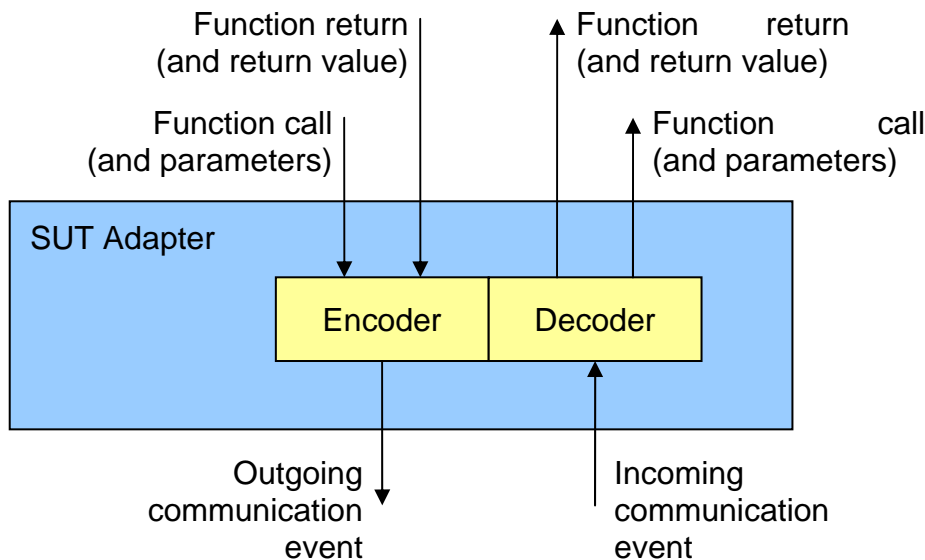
Function return
(and return value)

Function return
(and return value)

Function call
(and parameters)

Function call
(and parameters)

SUT Adapter

Encoder

Decoder

Outgoing
communication
event

Incoming
communication
event